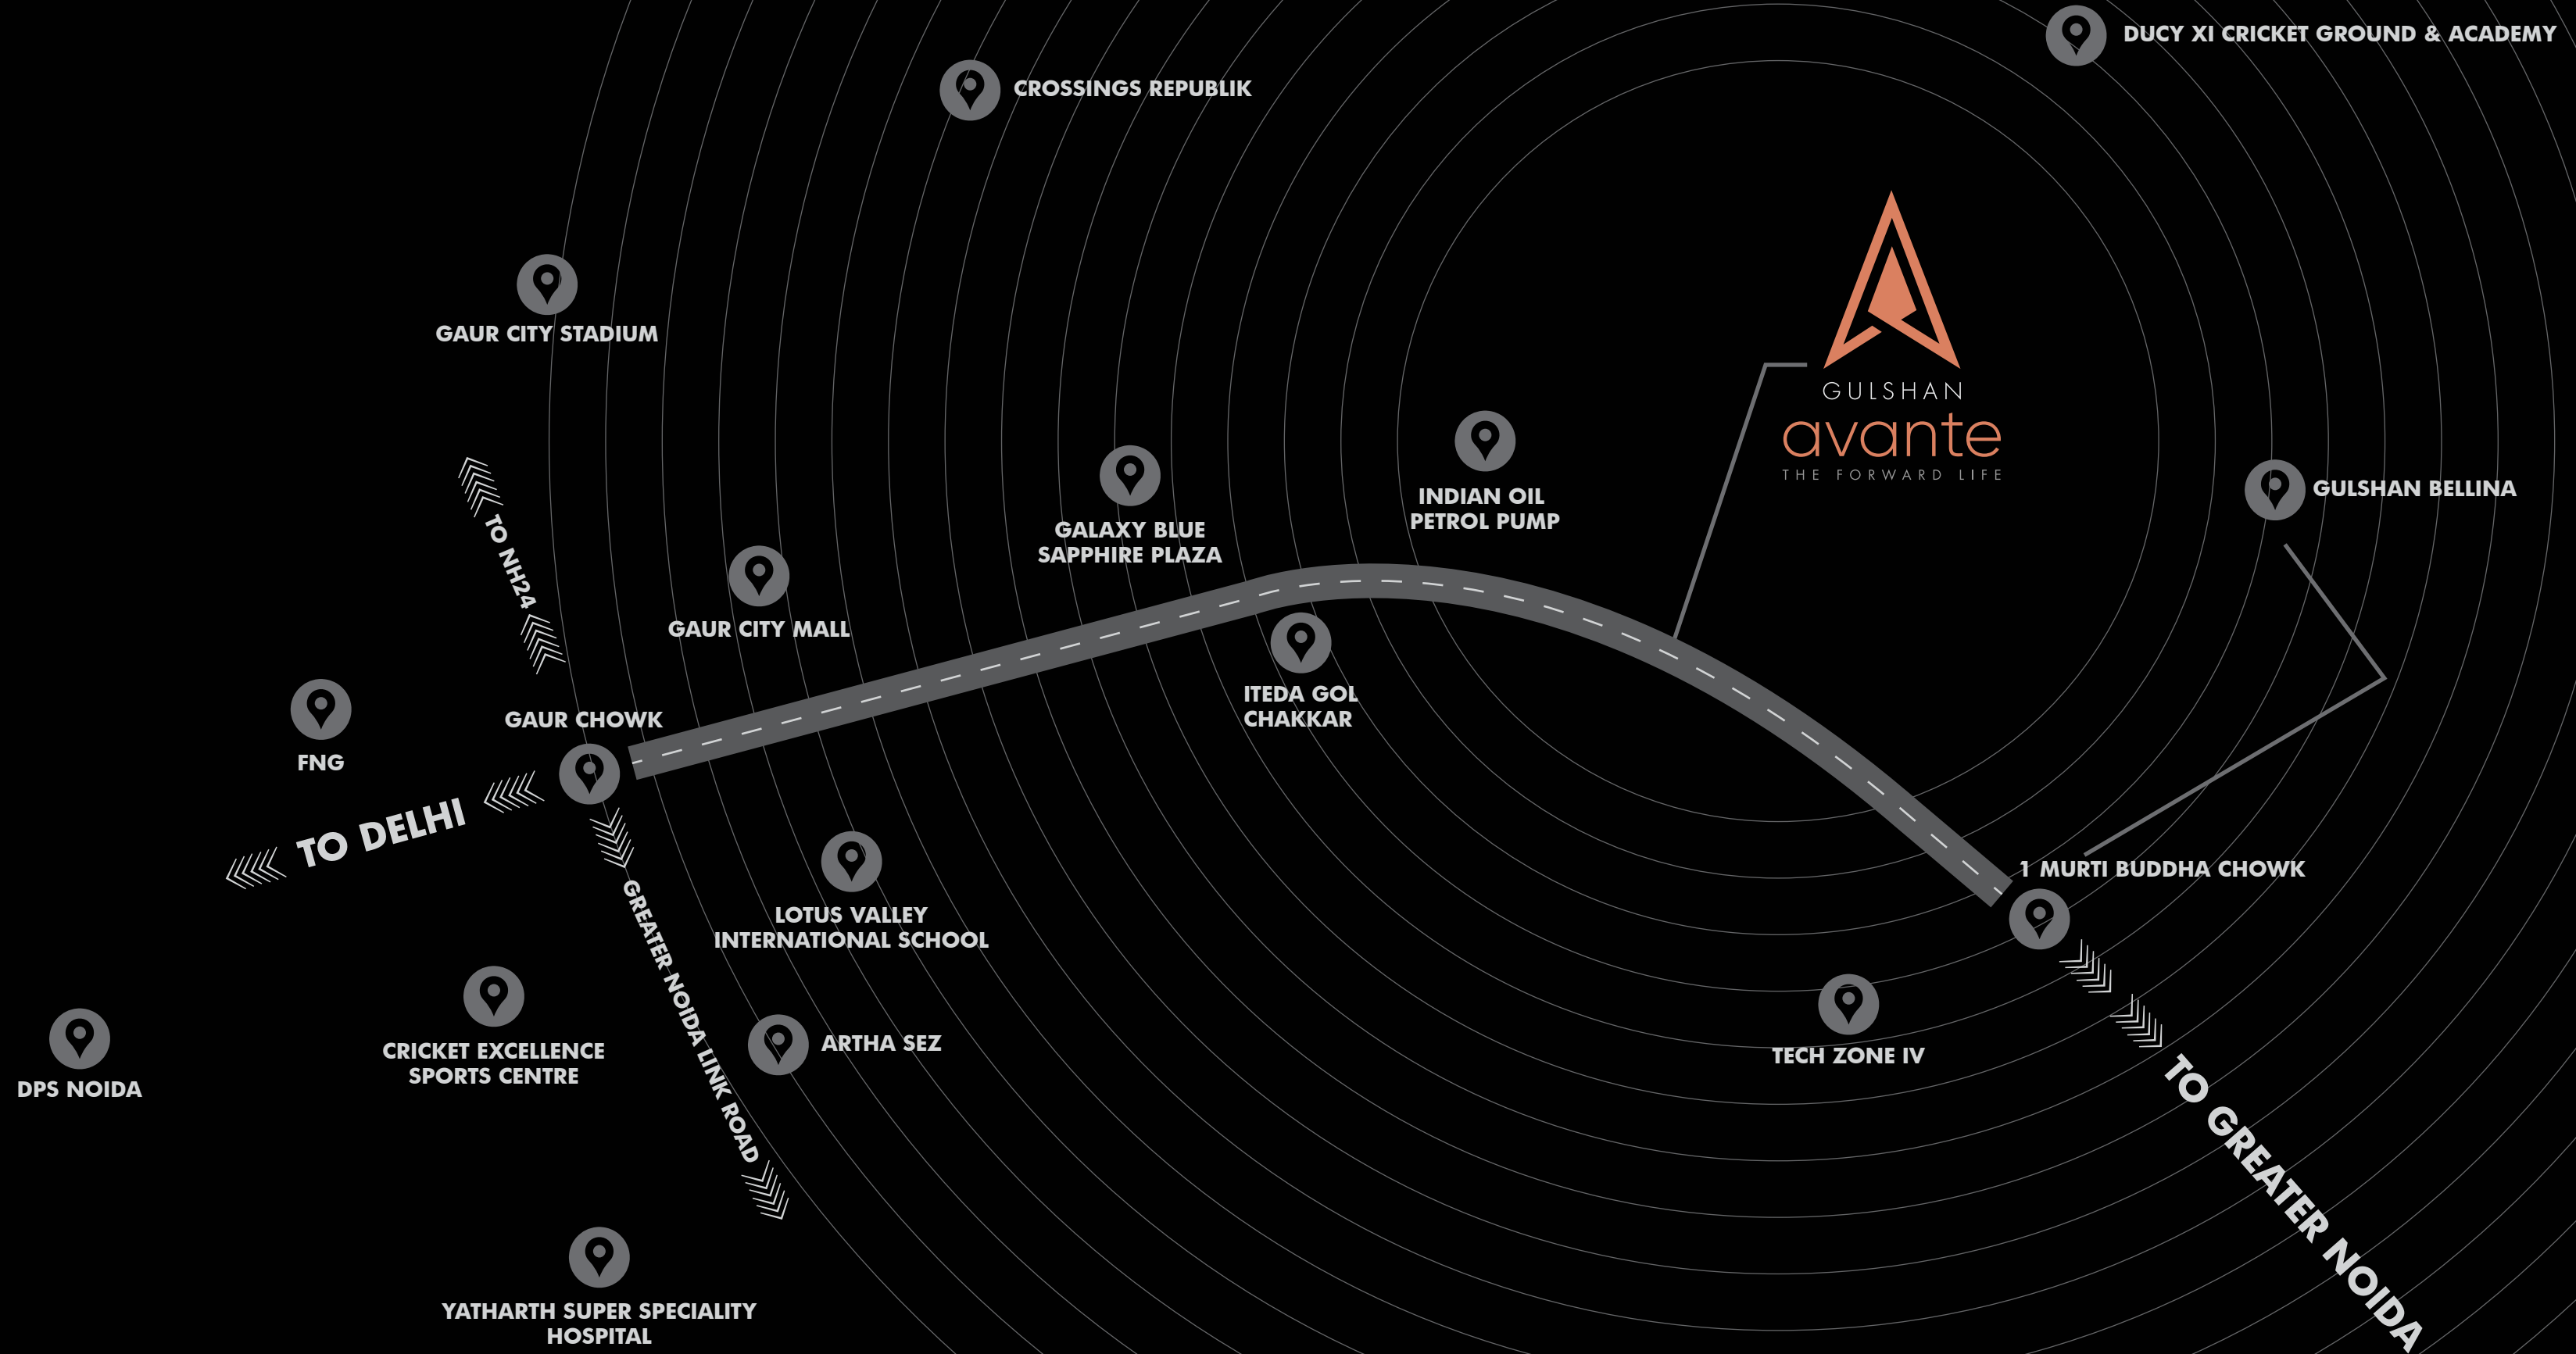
DUCY XI CRICKET GROUND & ACADEMY

CROSSINGS REPUBLIK

GAUR CITY STADIUM

GULSHAN
avante
THE FORWARD LIFE

GULSHAN BELLINA

INDIAN OIL PETROL PUMP

GALAXY BLUE SAPPHIRE PLAZA

TO NH24

GAUR CITY MALL

ITEDA GOL CHAKKAR

FNG

GAUR CHOWK

TO DELHI

1 MURTI BUDDHA CHOWK

LOTUS VALLEY INTERNATIONAL SCHOOL

GREATER NOIDA LINK ROAD

TECH ZONE IV

ARTHA SEZ

CRICKET EXCELLENCE SPORTS CENTRE

DPS NOIDA

TO GREATER NOIDA

YATHARTH SUPER SPECIALITY HOSPITAL